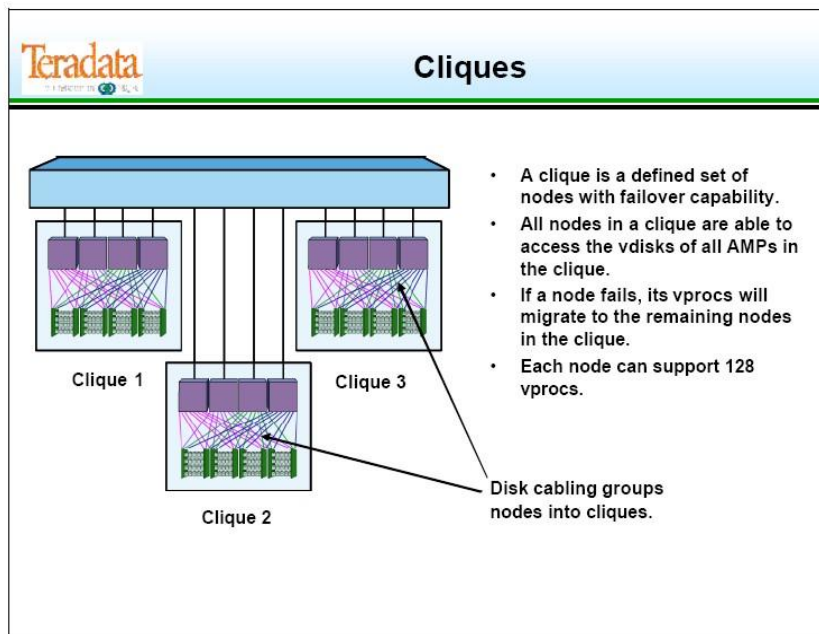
Teradata

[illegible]

Cliques

- A clique is a defined set of nodes with failover capability.
- All nodes in a clique are able to access the vdisks of all AMPs in the clique.
- If a node fails, its vprocs will migrate to the remaining nodes in the clique.
- Each node can support 128 vprocs.

Clique 1

Clique 3

Clique 2

Disk cabling groups nodes into cliques.